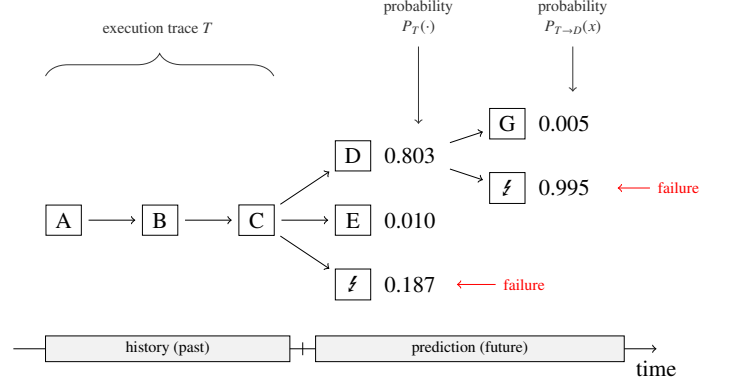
execution trace $T$

probability $P_T(\cdot)$

probability $P_{T\rightarrow D}(x)$

A

B

C

D 0.803

E 0.010

$\lightning$ 0.187 ⟵ failure

G 0.005

$\lightning$ 0.995 ⟵ failure

history (past)

prediction (future)

time